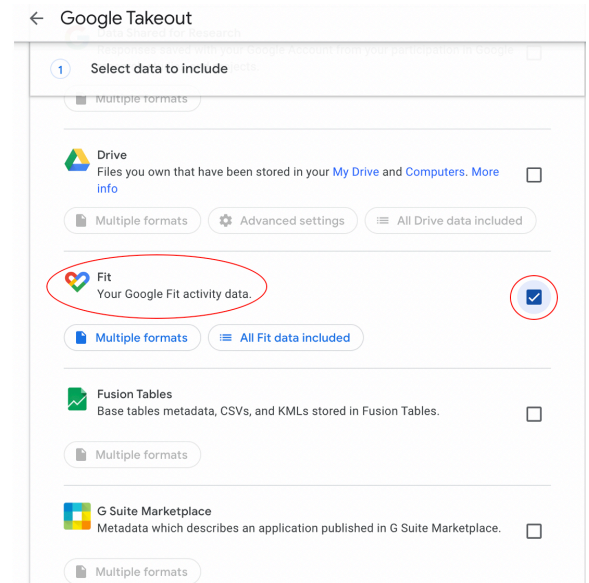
Google Takeout

1 Select data to include

Multiple formats

Drive
Files you own that have been stored in your My Drive and Computers. More info

Multiple formats
Advanced settings
All Drive data included

Fit
Your Google Fit activity data.

Multiple formats
All Fit data included

Fusion Tables
Base tables metadata, CSVs, and KMLs stored in Fusion Tables.

Multiple formats

G Suite Marketplace
Metadata which describes an application published in G Suite Marketplace.

Multiple formats